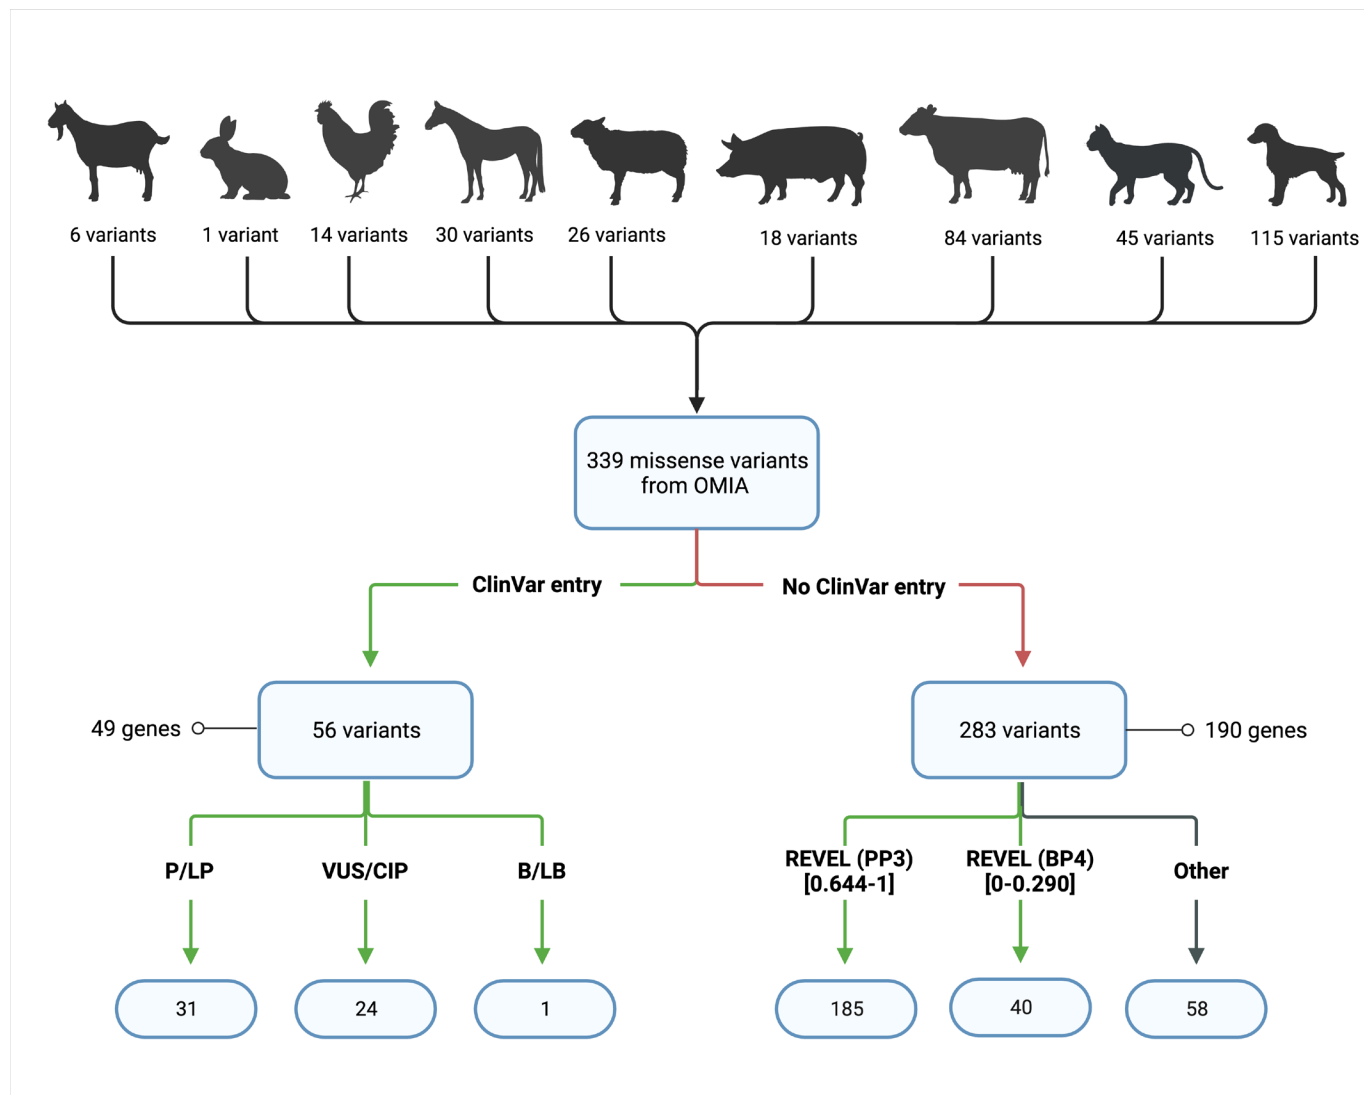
6 variants 1 variant 14 variants 30 variants 26 variants 18 variants 84 variants 45 variants 115 variants

339 missense variants from OMIA

ClinVar entry

No ClinVar entry

49 genes

56 variants

283 variants

190 genes

P/LP

VUS/CIP

B/LB

REVEL (PP3) [0.644-1]

REVEL (BP4) [0-0.290]

Other

31

24

1

185

40

58